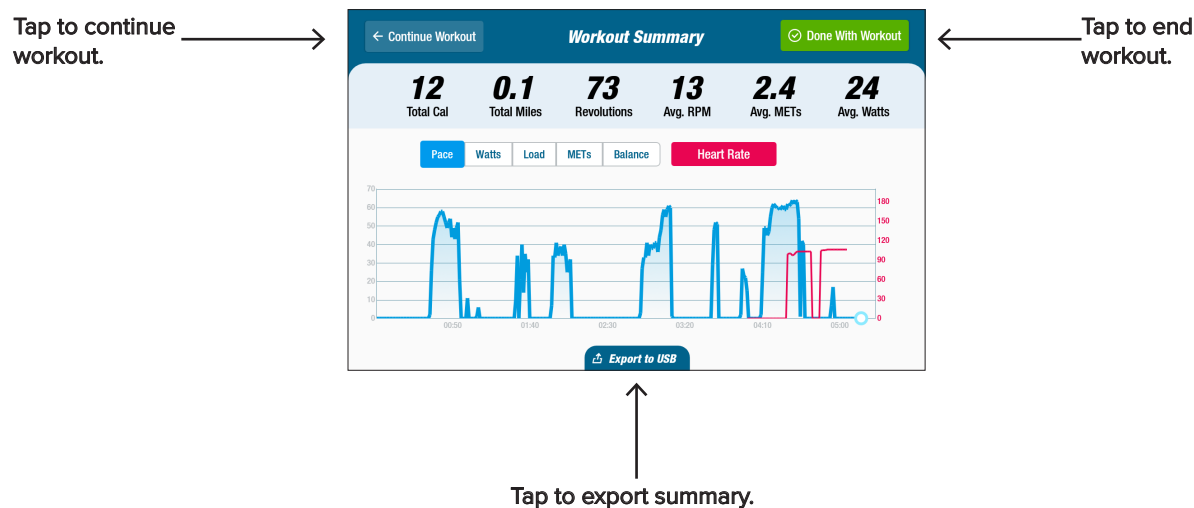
Tap to continue workout.

Continue Workout

Workout Summary

Done With Workout

Tap to end workout.

12
Total Cal

0.1
Total Miles

73
Revolutions

13
Avg. RPM

2.4
Avg. METs

24
Avg. Watts

Pace
Watts
Load
METs
Balance
Heart Rate

70
60
50
40
30
20
10
0

180
150
120
90
60
30
0

00:50
01:40
02:30
03:20
04:10
05:00

Export to USB

Tap to export summary.